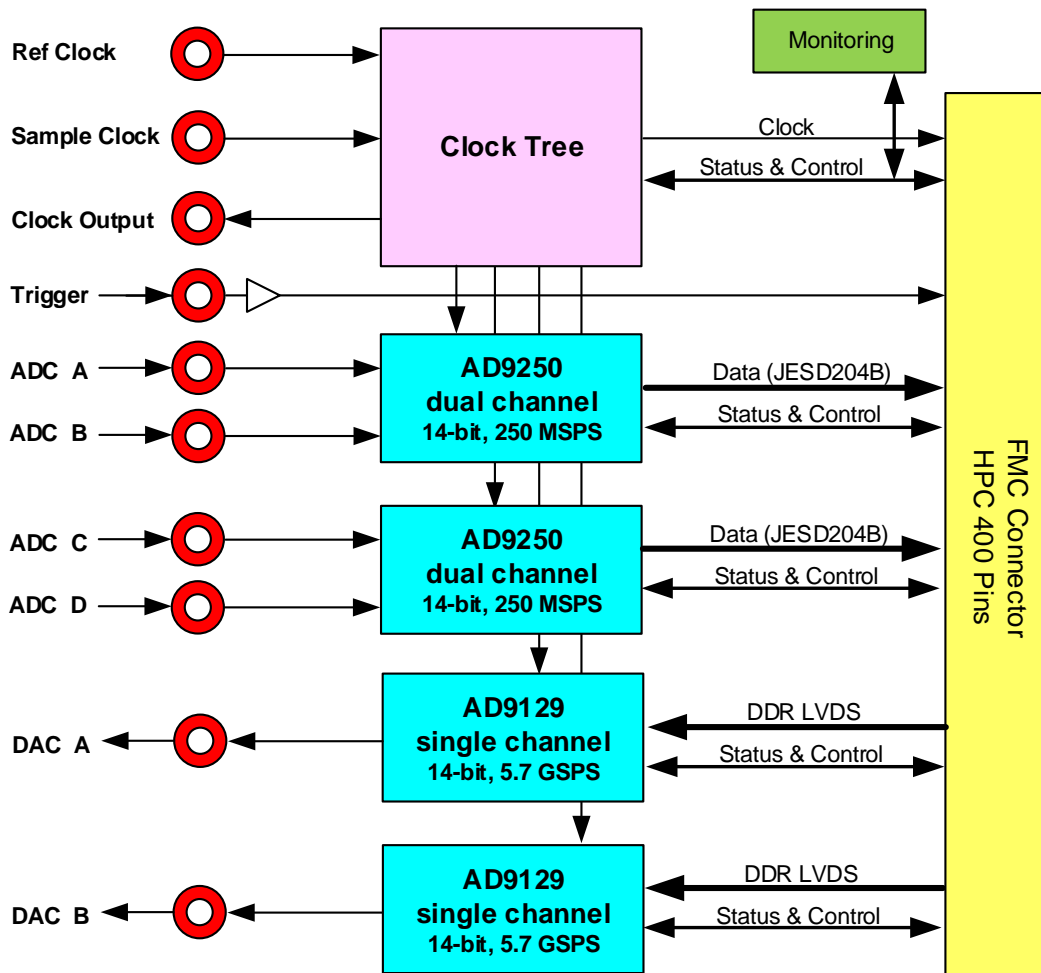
Ref Clock

Sample Clock

Clock Output

Trigger

ADC A

ADC B

ADC C

ADC D

DAC A

DAC B

Monitoring

Clock Tree

Clock

Status & Control

AD9250
dual channel
14-bit, 250 MSPS

Data (JESD204B)

Status & Control

AD9250
dual channel
14-bit, 250 MSPS

Data (JESD204B)

Status & Control

AD9129
single channel
14-bit, 5.7 GSPS

DDR LVDS

Status & Control

AD9129
single channel
14-bit, 5.7 GSPS

DDR LVDS

Status & Control

FMC Connector
HPC 400 Pins